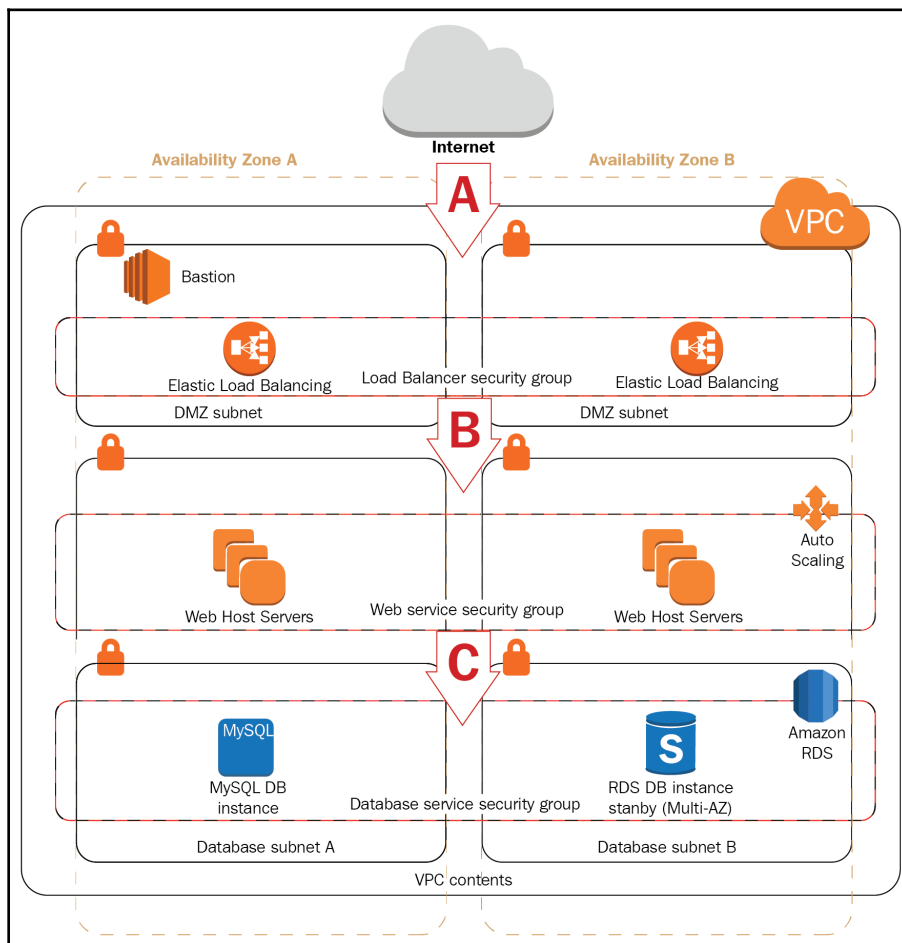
Internet

Availability Zone A

Availability Zone B

A

VPC

Bastion

Elastic Load Balancing

Load Balancer security group

Elastic Load Balancing

DMZ subnet

B

DMZ subnet

Auto Scaling

Web Host Servers

Web service security group

Web Host Servers

C

Amazon RDS

MySQL

MySQL DB instance

Database service security group

S

RDS DB instance stanby (Multi-AZ)

Database subnet A

Database subnet B

VPC contents